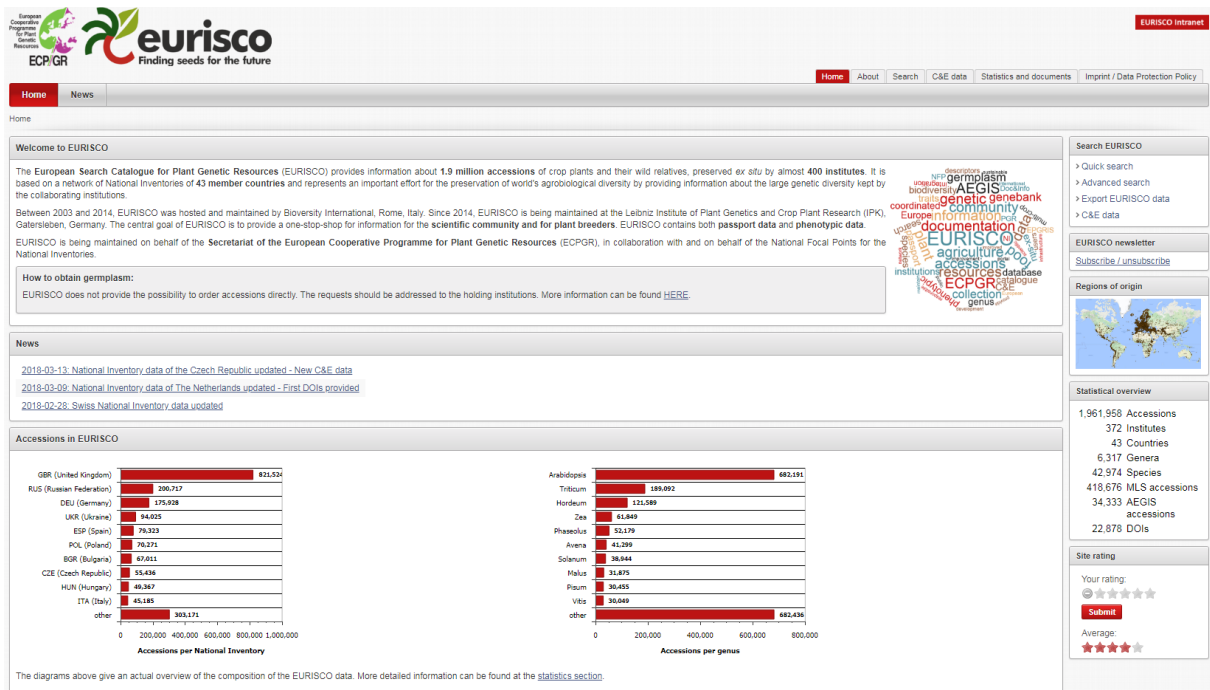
European Cooperative Programme for Plant Genetic Resources
ECPGR

eurisco
Finding seeds for the future

EURISCO Intranet

Home | About | Search | C&E data | Statistics and documents | Imprint / Data Protection Policy

Home | News

Home

Welcome to EURISCO

The European Search Catalogue for Plant Genetic Resources (EURISCO) provides information about 1.9 million accessions of crop plants and their wild relatives, preserved ex situ by almost 400 institutes. It is based on a network of National Inventories of 43 member countries and represents an important effort for the preservation of world's agrobiological diversity by providing information about the large genetic diversity kept by the collaborating institutions.

Between 2003 and 2014, EURISCO was hosted and maintained by Bioversity International, Rome, Italy. Since 2014, EURISCO is being maintained at the Leibniz Institute of Plant Genetics and Crop Plant Research (IPK), Gatersleben, Germany. The central goal of EURISCO is to provide a one-stop-shop for information for the scientific community and for plant breeders. EURISCO contains both passport data and phenotypic data.

EURISCO is being maintained on behalf of the Secretariat of the European Cooperative Programme for Plant Genetic Resources (ECPGR), in collaboration with and on behalf of the National Focal Points for the National Inventories.

How to obtain germplasm:
EURISCO does not provide the possibility to order accessions directly. The requests should be addressed to the holding institutions. More information can be found HERE.

descriptors germplasm AEGIS genebank biodiversity genetic community coordinated information documentation Europe EURISCO plant agriculture accessions resources database ECPGR catalogue collection genus species institutions search passport NFP traits C&E PGR

News

2018-03-13: National Inventory data of the Czech Republic updated - New C&E data
2018-03-09: National Inventory data of The Netherlands updated - First DOIs provided
2018-02-28: Swiss National Inventory data updated

Accessions in EURISCO

| Country | Accessions |
|---|---|
| GBR (United Kingdom) | 821,524 |
| RUS (Russian Federation) | 200,717 |
| DEU (Germany) | 175,928 |
| UKR (Ukraine) | 94,025 |
| ESP (Spain) | 79,323 |
| POL (Poland) | 70,271 |
| BGR (Bulgaria) | 67,011 |
| CZE (Czech Republic) | 55,436 |
| HUN (Hungary) | 49,367 |
| ITA (Italy) | 45,185 |
| other | 303,171 |

0 200,000 400,000 600,000 800,000 1,000,000
Accessions per National Inventory

| Genus | Accessions |
|---|---|
| Arabidopsis | 682,191 |
| Triticum | 189,092 |
| Hordeum | 121,589 |
| Zea | 61,849 |
| Phaseolus | 52,179 |
| Avena | 41,299 |
| Solanum | 38,944 |
| Malus | 31,875 |
| Pisum | 30,455 |
| Vitis | 30,049 |
| other | 682,436 |

0 200,000 400,000 600,000 800,000
Accessions per genus

The diagrams above give an actual overview of the composition of the EURISCO data. More detailed information can be found at the statistics section.

Search EURISCO
› Quick search
› Advanced search
› Export EURISCO data
› C&E data

EURISCO newsletter
Subscribe / unsubscribe

Regions of origin

Statistical overview
1,961,958 Accessions
372 Institutes
43 Countries
6,317 Genera
42,974 Species
418,676 MLS accessions
34,333 AEGIS accessions
22,878 DOIs

Site rating
Your rating:
Submit
Average: